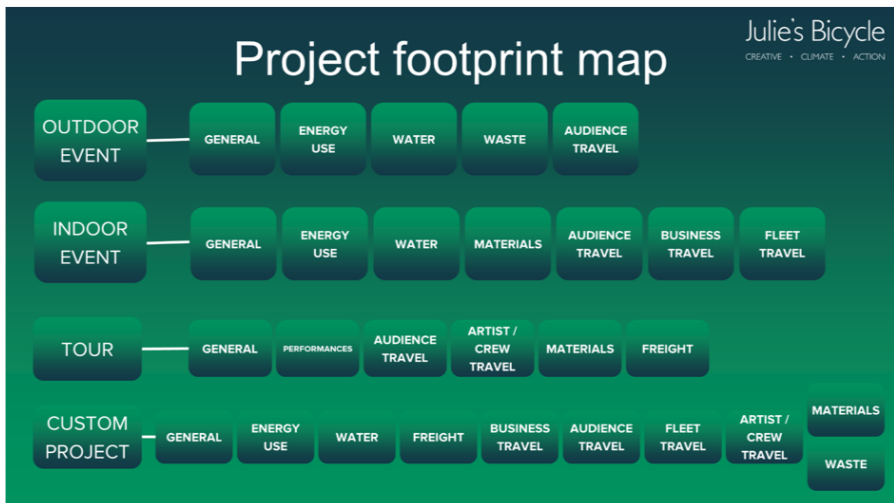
Project footprint map

Julie's Bicycle
CREATIVE • CLIMATE • ACTION

OUTDOOR EVENT
GENERAL
ENERGY USE
WATER
WASTE
AUDIENCE TRAVEL

INDOOR EVENT
GENERAL
ENERGY USE
WATER
MATERIALS
AUDIENCE TRAVEL
BUSINESS TRAVEL
FLEET TRAVEL

TOUR
GENERAL
PERFORMANCES
AUDIENCE TRAVEL
ARTIST / CREW TRAVEL
MATERIALS
FREIGHT

CUSTOM PROJECT
GENERAL
ENERGY USE
WATER
FREIGHT
BUSINESS TRAVEL
AUDIENCE TRAVEL
FLEET TRAVEL
ARTIST / CREW TRAVEL
MATERIALS
WASTE